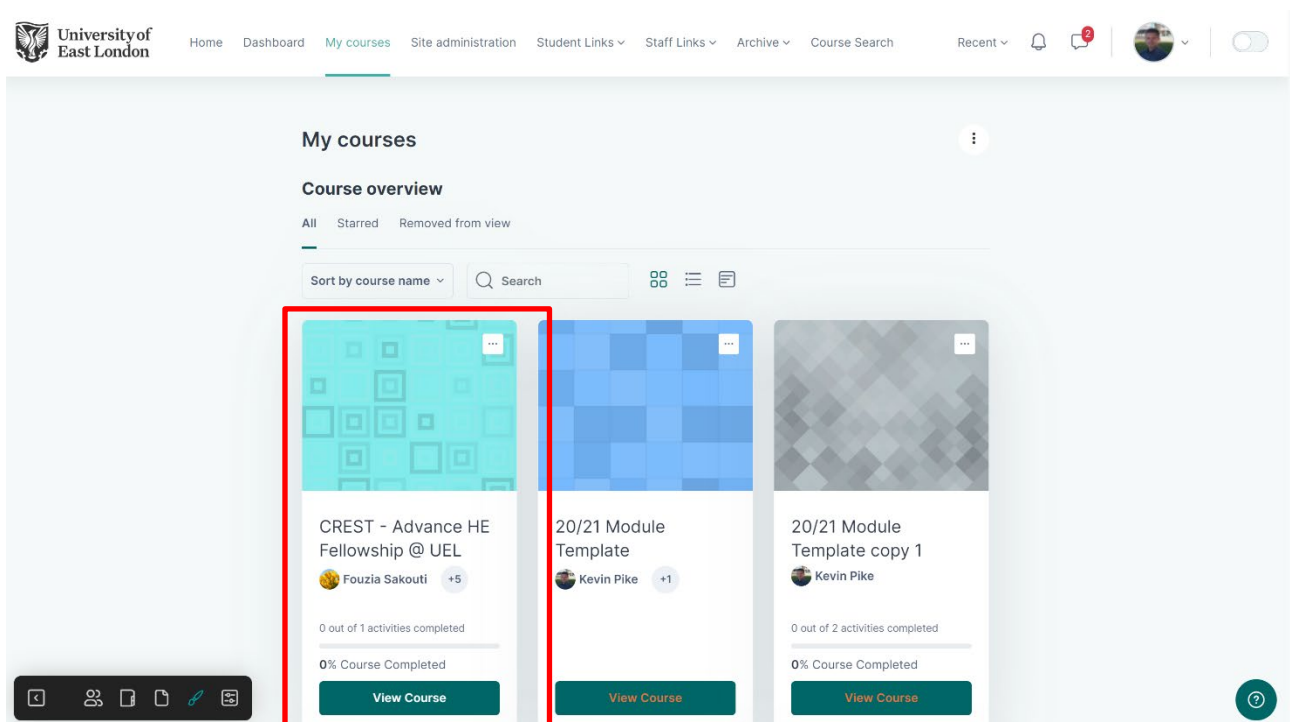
University of East London

Home Dashboard My courses Site administration Student Links Staff Links Archive Course Search Recent 2

My courses

Course overview

All Starred Removed from view

Sort by course name Search

CREST - Advance HE Fellowship @ UEL
Fouzia Sakouti +5
0 out of 1 activities completed
0% Course Completed
View Course

20/21 Module Template
Kevin Pike +1
View Course

20/21 Module Template copy 1
Kevin Pike
0 out of 2 activities completed
0% Course Completed
View Course